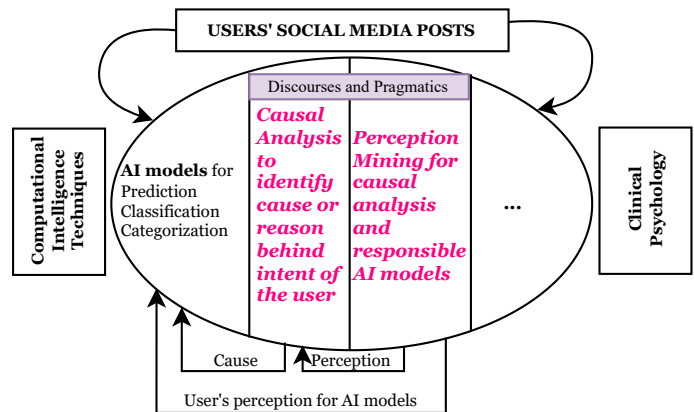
USERS' SOCIAL MEDIA POSTS

Discourses and Pragmatics

Computational Intelligence Techniques

AI models for Prediction Classification Categorization

Causal Analysis to identify cause or reason behind intent of the user

Perception Mining for causal analysis and responsible AI models

...

Clinical Psychology

Cause

Perception

User's perception for AI models